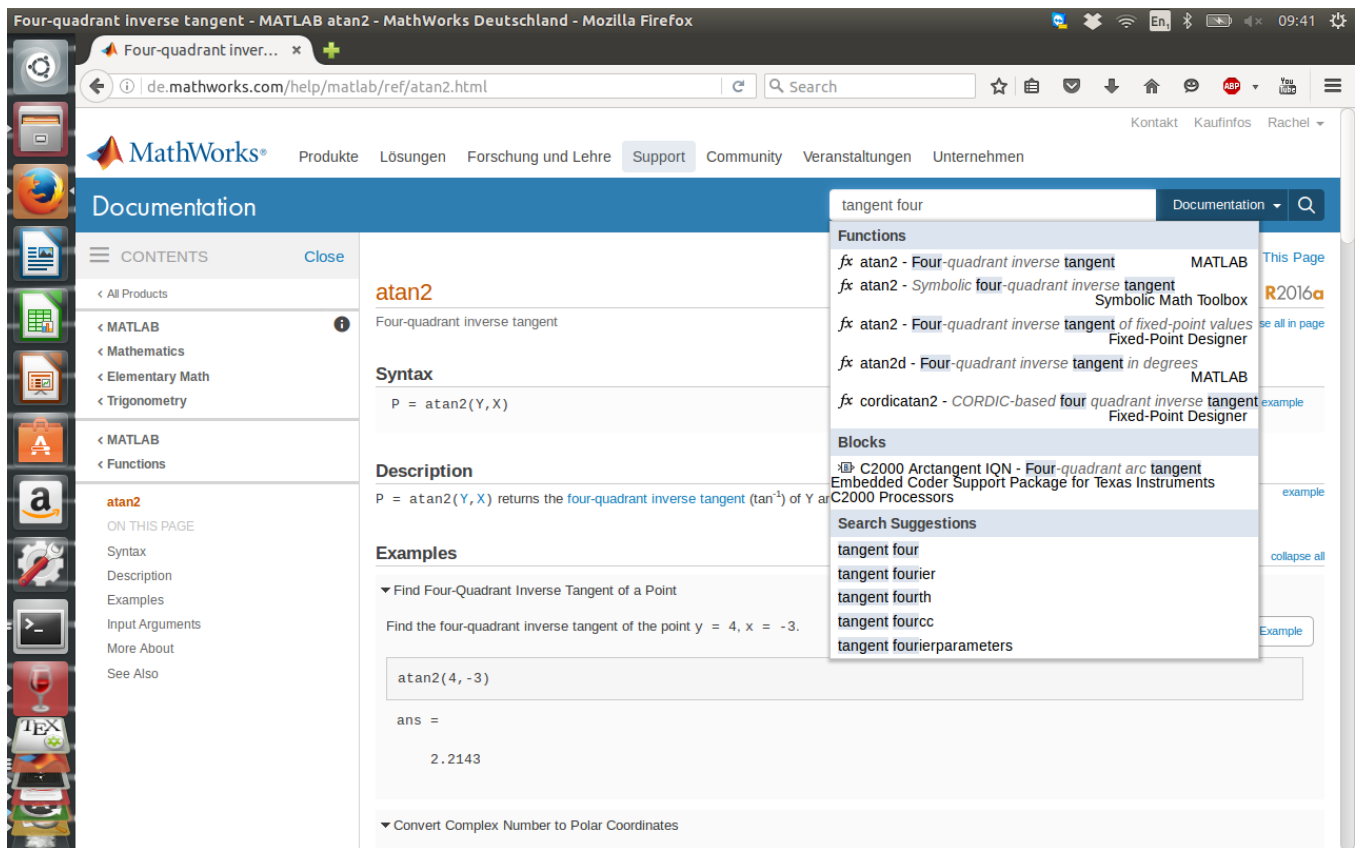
Four-quadrant inverse tangent - MATLAB atan2 - MathWorks Deutschland - Mozilla Firefox

En 09:41

Four-quadrant inver... ×

de.mathworks.com/help/matlab/ref/atan2.html

Search

Kontakt Kaufinfos Rachel

MathWorks®

Produkte Lösungen Forschung und Lehre Support Community Veranstaltungen Unternehmen

Documentation

tangent four

Documentation

CONTENTS Close

‹ All Products

‹ MATLAB
‹ Mathematics
‹ Elementary Math
‹ Trigonometry

‹ MATLAB
‹ Functions

atan2
ON THIS PAGE
Syntax
Description
Examples
Input Arguments
More About
See Also

atan2

Four-quadrant inverse tangent

Syntax

P = atan2(Y,X)

Description

P = atan2(Y,X) returns the four-quadrant inverse tangent ($\tan^{-1}$) of Y ar

Examples

Find Four-Quadrant Inverse Tangent of a Point

Find the four-quadrant inverse tangent of the point y = 4, x = -3.

atan2(4,-3)

ans =

2.2143

Convert Complex Number to Polar Coordinates

Functions
fx atan2 - Four-quadrant inverse tangent MATLAB
fx atan2 - Symbolic four-quadrant inverse tangent Symbolic Math Toolbox
fx atan2 - Four-quadrant inverse tangent of fixed-point values Fixed-Point Designer
fx atan2d - Four-quadrant inverse tangent in degrees MATLAB
fx cordicatan2 - CORDIC-based four quadrant inverse tangent Fixed-Point Designer
Blocks
C2000 Arctangent IQN - Four-quadrant arc tangent Embedded Coder Support Package for Texas Instruments C2000 Processors
Search Suggestions
tangent four
tangent fourier
tangent fourth
tangent fourcc
tangent fourierparameters

This Page
R2016a
ee all in page
example
example
collapse all
Example